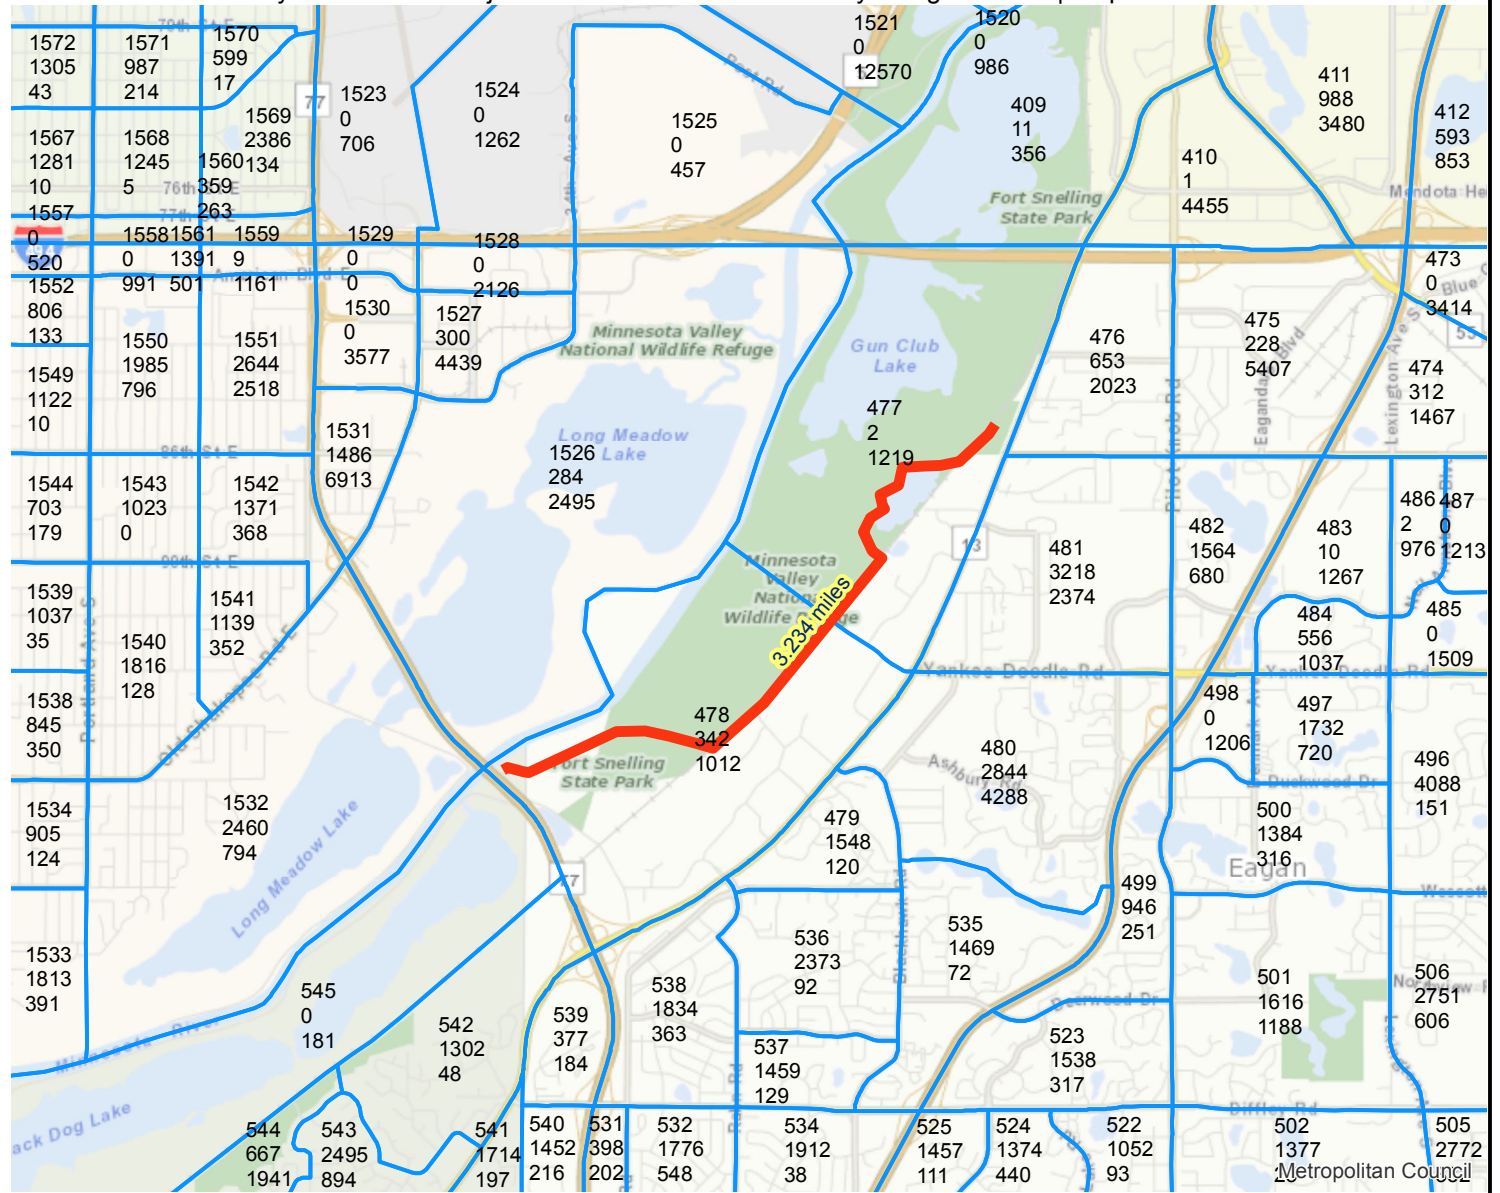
1572
1305
43

1571
987
214

1570
599
17

1523
0
706

1524
0
1262

1525
0
457

1521
0
12570

1520
0
986

409
11
356

411
988
3480

412
593
853

410
1
4455

1567
1281
10

1568
1245
5

1569
2386
134

1560
359
263

1557
0
520

1558
0
991

1561
1391
501

1559
9
1161

1529
0
0

1528
0
2126

1552
806
133

1530
0
3577

1527
300
4439

1550
1985
796

1551
2644
2518

1549
1122
10

1531
1486
6913

1526
284
2495

477
2
1219

476
653
2023

475
228
5407

474
312
1467

473
0
3414

1544
703
179

1543
1023
0

1542
1371
368

1539
1037
35

1541
1139
352

1540
1816
128

1538
845
350

481
3218
2374

482
1564
680

483
10
1267

486
2
976

487
0
1213

484
556
1037

485
0
1509

478
342
1012

498
0
1206

497
1732
720

480
2844
4288

496
4088
151

1534
905
124

1532
2460
794

479
1548
120

500
1384
316

499
946
251

1533
1813
391

545
0
181

542
1302
48

539
377
184

538
1834
363

536
2373
92

535
1469
72

501
1616
1188

506
2751
606

537
1459
129

523
1538
317

544
667
1941

543
2495
894

541
1714
197

540
1452
216

531
398
202

532
1776
548

534
1912
38

525
1457
111

524
1374
440

522
1052
93

502
1377

505
2772

3.234 miles

Fort Snelling State Park
Minnesota Valley National Wildlife Refuge
Gun Club Lake
Long Meadow Lake
Minnesota Valley National Wildlife Refuge
Fort Snelling State Park
Long Meadow Lake
Black Dog Lake
Minnesota River
Yankee Doodle Rd
Eagan
Diffley Rd
Mendota Hei
Eagandale Blvd
Lexington Ave S
Pilot Knob Rd
Ashbury
Duckwood Dr
Deerwood Dr
Wescott
Old Shakopee Rd E
Portland Ave S
Post Rd
86th St E
90th St E
76th St E
77th St E
70th St E
American Blvd E
34th Ave S
77
13
Blue
55
Metropolitan Council